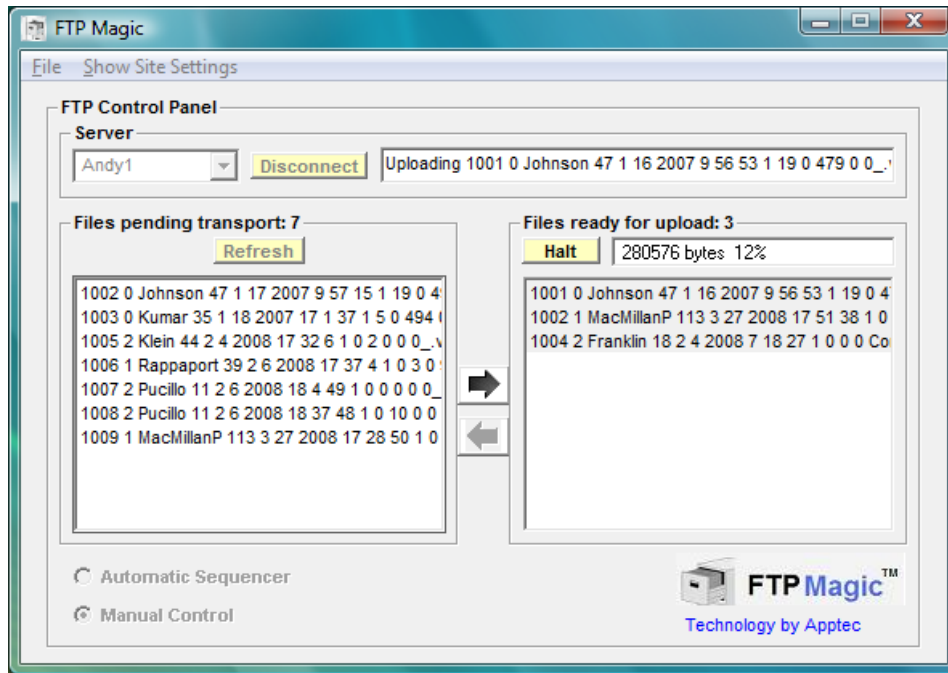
FTP Magic

File Show Site Settings

FTP Control Panel

Server

Andy1

Disconnect

Uploading 1001 0 Johnson 47 1 16 2007 9 56 53 1 19 0 479 0 0_

Files pending transport: 7

Refresh

1002 0 Johnson 47 1 17 2007 9 57 15 1 19 0 4
1003 0 Kumar 35 1 18 2007 17 1 37 1 5 0 494
1005 2 Klein 44 2 4 2008 17 32 6 1 0 2 0 0 0_
1006 1 Rappaport 39 2 6 2008 17 37 4 1 0 3 0
1007 2 Pucillo 11 2 6 2008 18 4 49 1 0 0 0 0 0_
1008 2 Pucillo 11 2 6 2008 18 37 48 1 0 10 0 0
1009 1 MacMillanP 113 3 27 2008 17 28 50 1 0

Files ready for upload: 3

Halt

280576 bytes 12%

1001 0 Johnson 47 1 16 2007 9 56 53 1 19 0 4
1002 1 MacMillanP 113 3 27 2008 17 51 38 1 0
1004 2 Franklin 18 2 4 2008 7 18 27 1 0 0 0 Co

Automatic Sequencer

Manual Control

FTP Magic™

Technology by Apptec